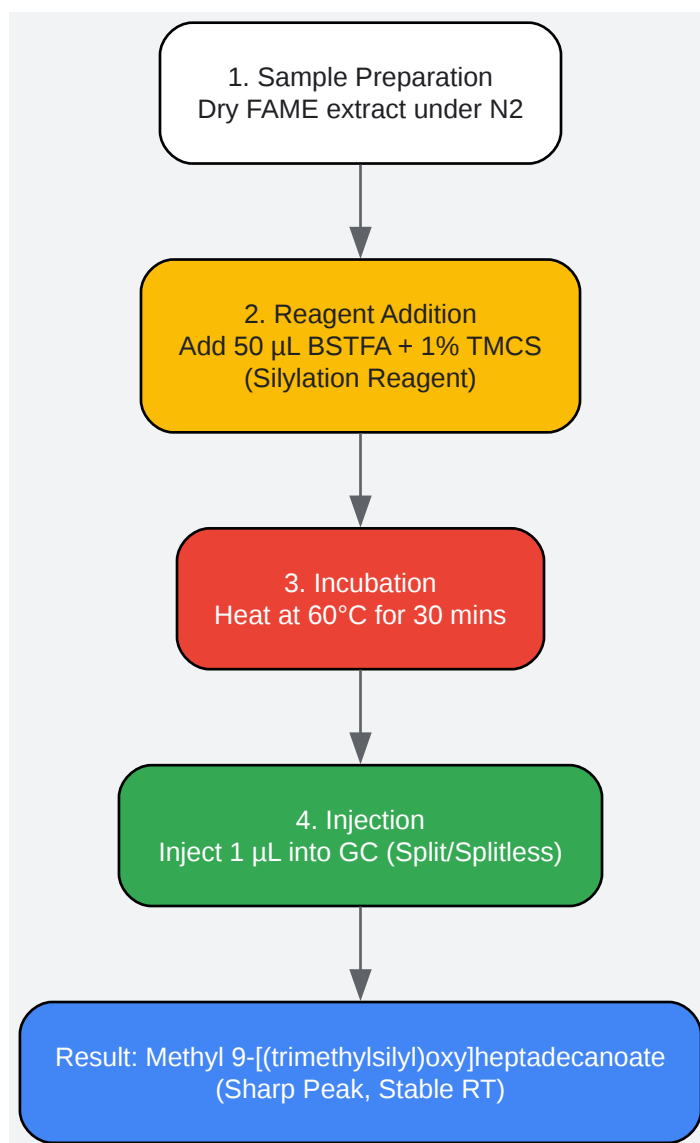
1. Sample Preparation
Dry FAME extract under N2

2. Reagent Addition
Add 50 µL BSTFA + 1% TMCS
(Silylation Reagent)

3. Incubation
Heat at 60°C for 30 mins

4. Injection
Inject 1 µL into GC (Split/Splitless)

Result: Methyl 9-[(trimethylsilyl)oxy]heptadecanoate
(Sharp Peak, Stable RT)